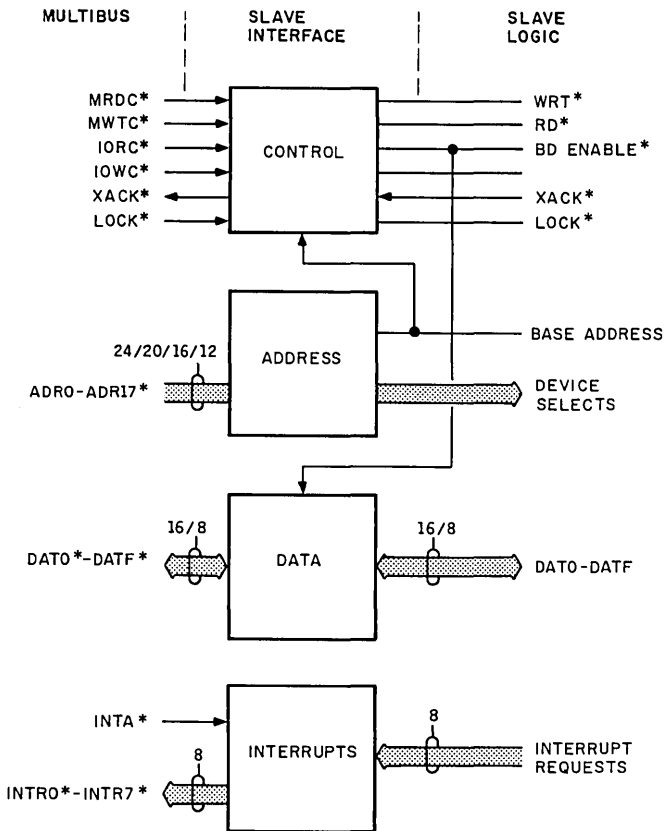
MULTIBUS

SLAVE INTERFACE

SLAVE LOGIC

MRDC*
MWTC*
IORC*
IOWC*
XACK*
LOCK*

CONTROL

WRT*
RD*
BD ENABLE*
XACK*
LOCK*

24/20/16/12

ADR0-ADR17*

ADDRESS

BASE ADDRESS

DEVICE SELECTS

16/8

DAT0*-DATF*

DATA

16/8

DAT0-DATF

INTA*

8

INTR0*-INTR7*

INTERRUPTS

8

INTERRUPT REQUESTS